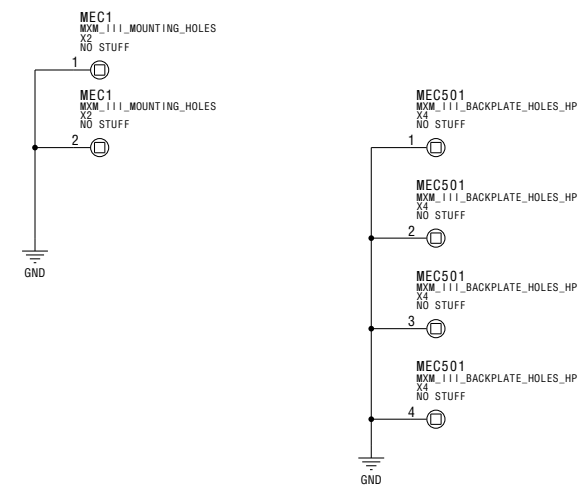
MEC1
MXM_III_MOUNTING_HOLES
X2
NO STUFF
1

MEC1
MXM_III_MOUNTING_HOLES
X2
NO STUFF
2

GND

MEC501
MXM_III_BACKPLATE_HOLES_HP
X4
NO STUFF
1

MEC501
MXM_III_BACKPLATE_HOLES_HP
X4
NO STUFF
2

MEC501
MXM_III_BACKPLATE_HOLES_HP
X4
NO STUFF
3

MEC501
MXM_III_BACKPLATE_HOLES_HP
X4
NO STUFF
4

GND